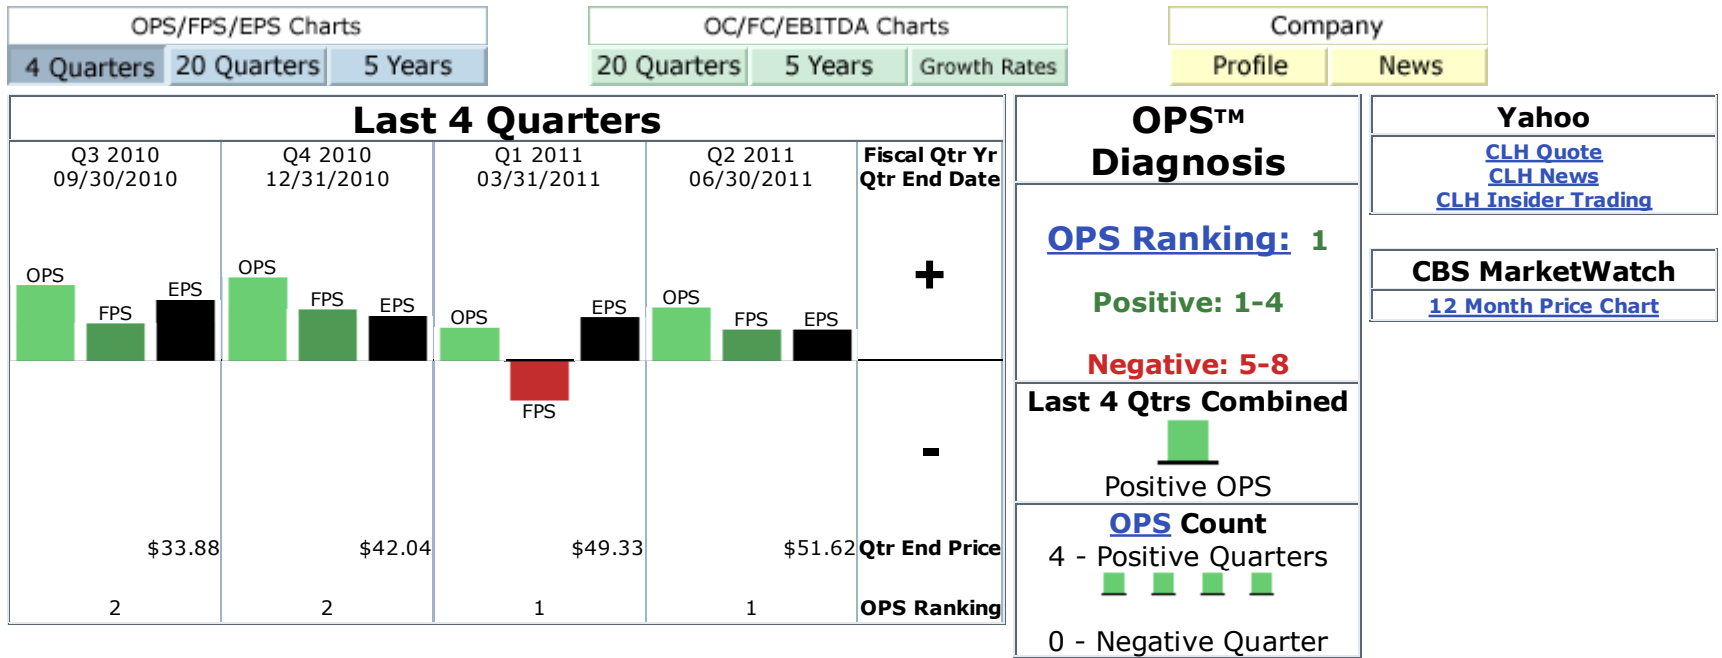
OPS/FPS/EPS Charts
4 Quarters | 20 Quarters | 5 Years

OC/FC/EBITDA Charts
20 Quarters | 5 Years | Growth Rates

Company
Profile | News

Last 4 Quarters

| Q3 2010 09/30/2010 | Q4 2010 12/31/2010 | Q1 2011 03/31/2011 | Q2 2011 06/30/2011 | Fiscal Qtr Yr Qtr End Date |
|---|---|---|---|---|
| OPS FPS EPS | OPS FPS EPS | OPS FPS EPS | OPS FPS EPS | + - |
| $33.88 | $42.04 | $49.33 | $51.62 | Qtr End Price |
| 2 | 2 | 1 | 1 | OPS Ranking |

OPS™ Diagnosis

OPS Ranking: 1

Positive: 1-4

Negative: 5-8

Last 4 Qtrs Combined

Positive OPS

OPS Count

4 - Positive Quarters

0 - Negative Quarter

Yahoo
CLH Quote
CLH News
CLH Insider Trading

CBS MarketWatch
12 Month Price Chart